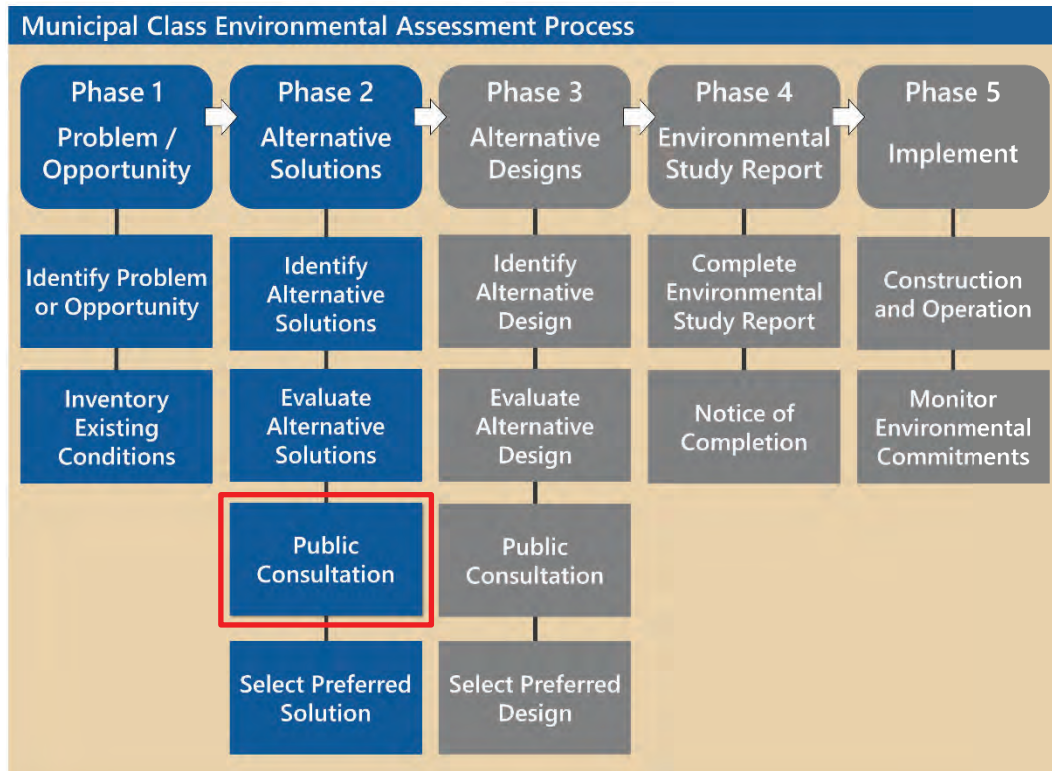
Municipal Class Environmental Assessment Process

Phase 1
Problem / Opportunity

Identify Problem or Opportunity

Inventory Existing Conditions

Phase 2
Alternative Solutions

Identify Alternative Solutions

Evaluate Alternative Solutions

Public Consultation

Select Preferred Solution

Phase 3
Alternative Designs

Identify Alternative Design

Evaluate Alternative Design

Public Consultation

Select Preferred Design

Phase 4
Environmental Study Report

Complete Environmental Study Report

Notice of Completion

Phase 5
Implement

Construction and Operation

Monitor Environmental Commitments